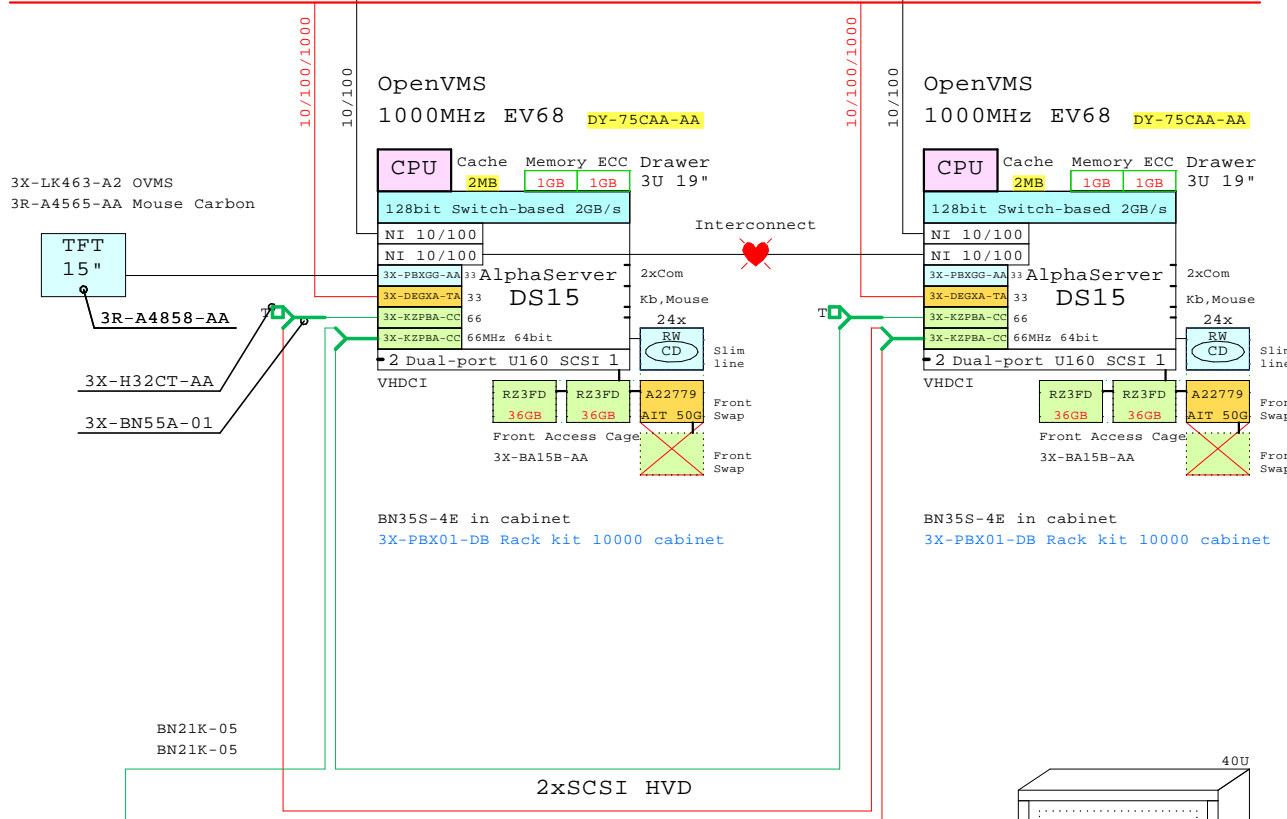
10/100/1000
10/100
OpenVMS
1000MHz EV68 DY-75CAA-AA

CPU Cache 2MB Memory ECC 1GB 1GB Drawer 3U 19"

3X-LK463-A2 OVMS
3R-A4565-AA Mouse Carbon

128bit Switch-based 2GB/s
NI 10/100
NI 10/100
Interconnect

TFT 15"

3X-PBXGG-AA 33
3X-DEGXA-TA 33
3X-KZPBA-CC 66
3X-KZPBA-CC 66MHz 64bit
AlphaServer DS15
2xCom
Kb,Mouse
24x
RW CD
Slim line

3R-A4858-AA
T
3X-H32CT-AA
3X-BN55A-01

2 Dual-port U160 SCSI 1
VHDCI
RZ3FD 36GB
RZ3FD 36GB
A22779 AIT 50G
Front Swap
Front Access Cage
3X-BA15B-AA
Front Swap

BN35S-4E in cabinet
3X-PBX01-DB Rack kit 10000 cabinet

10/100/1000
10/100
OpenVMS
1000MHz EV68 DY-75CAA-AA

CPU Cache 2MB Memory ECC 1GB 1GB Drawer 3U 19"

128bit Switch-based 2GB/s
NI 10/100
NI 10/100
3X-PBXGG-AA 33
3X-DEGXA-TA 33
3X-KZPBA-CC 66
3X-KZPBA-CC 66MHz 64bit
AlphaServer DS15
2xCom
Kb,Mouse
24x
RW CD
Slim line
T
2 Dual-port U160 SCSI 1
VHDCI
RZ3FD 36GB
RZ3FD 36GB
A22779 AIT 50G
Fron Swap
Front Access Cage
3X-BA15B-AA
Fron Swap

BN35S-4E in cabinet
3X-PBX01-DB Rack kit 10000 cabinet

BN21K-05
BN21K-05
2xSCSI HVD
40U